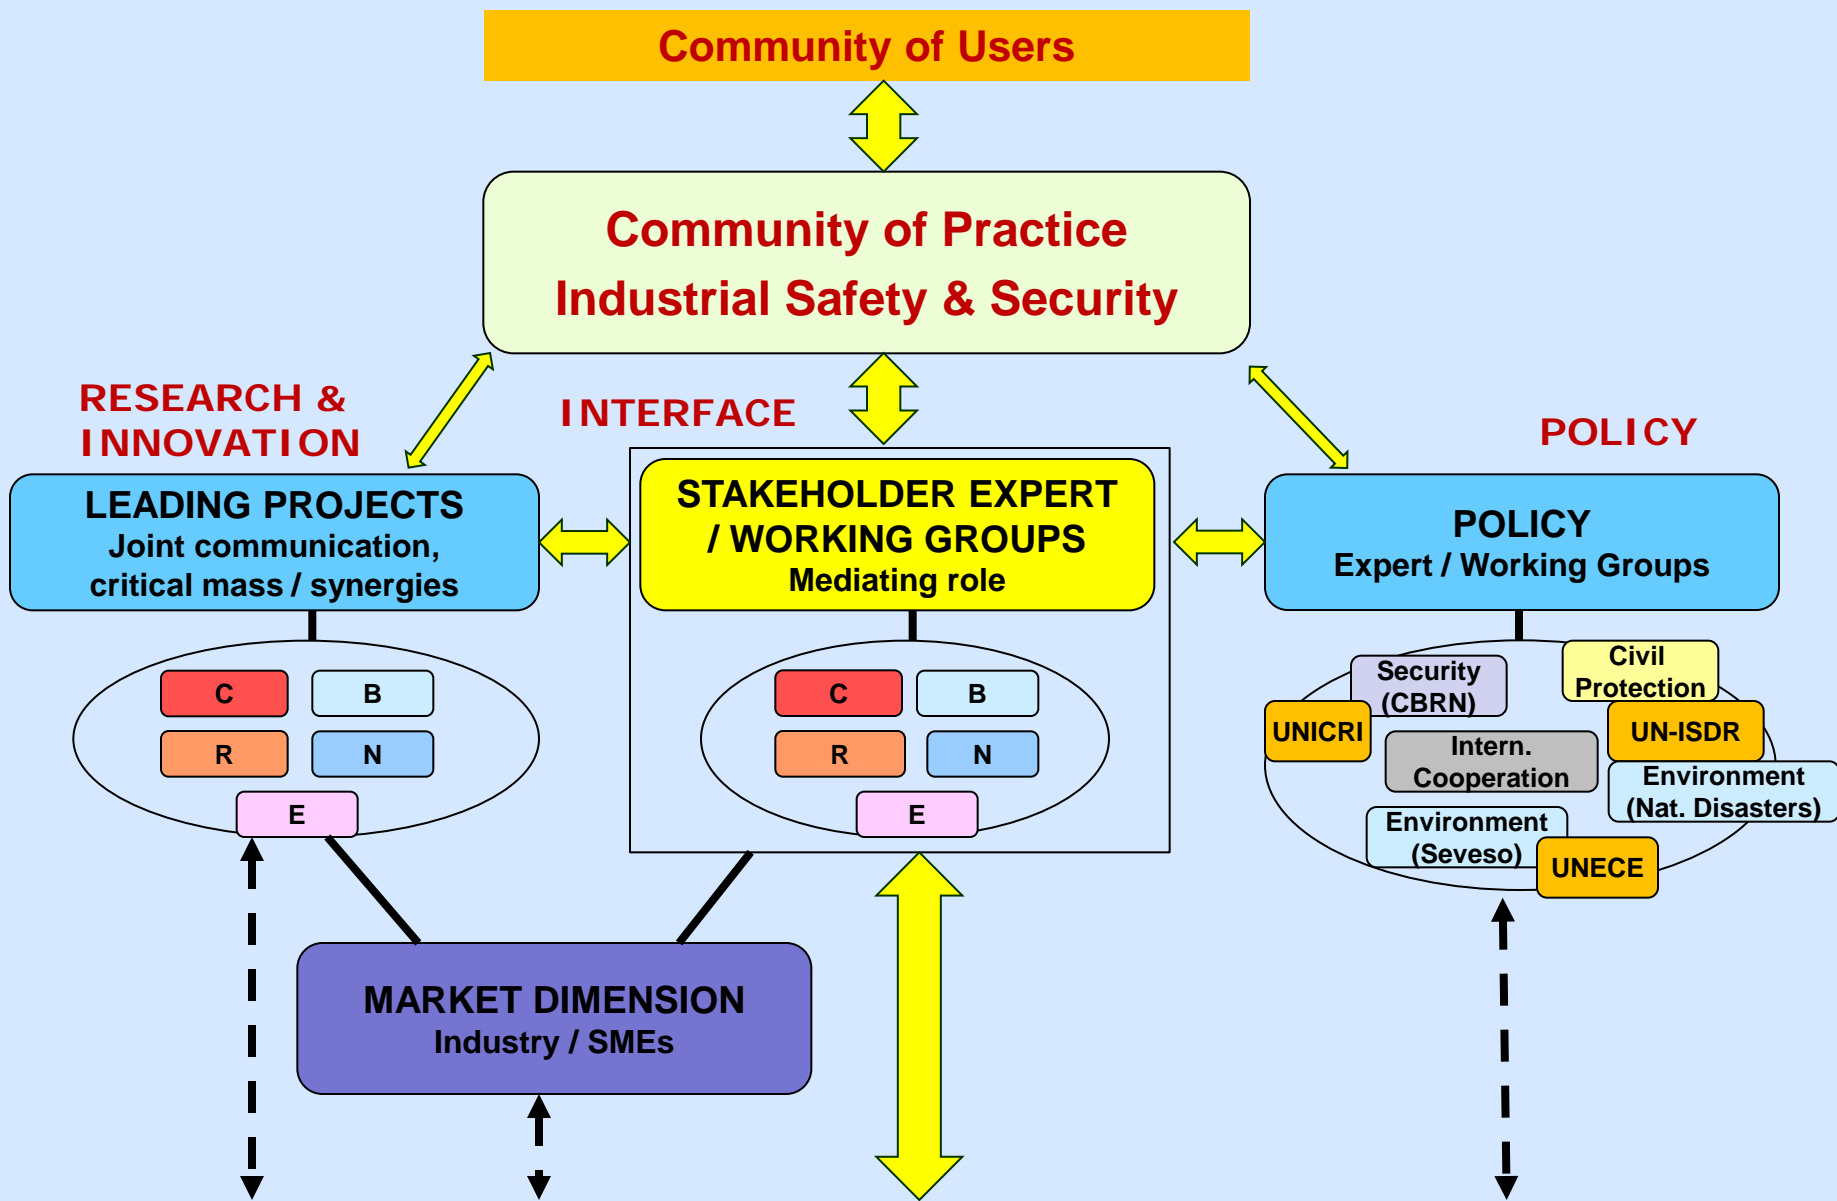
Community of Users

Community of Practice
Industrial Safety & Security

RESEARCH & INNOVATION

INTERFACE

POLICY

LEADING PROJECTS
Joint communication, critical mass / synergies

STAKEHOLDER EXPERT / WORKING GROUPS
Mediating role

POLICY
Expert / Working Groups

C
B
R
N
E

C
B
R
N
E

Security (CBRN)
Civil Protection
UNICRI
UN-ISDR
Intern. Cooperation
Environment (Nat. Disasters)
Environment (Seveso)
UNECE

MARKET DIMENSION
Industry / SMEs